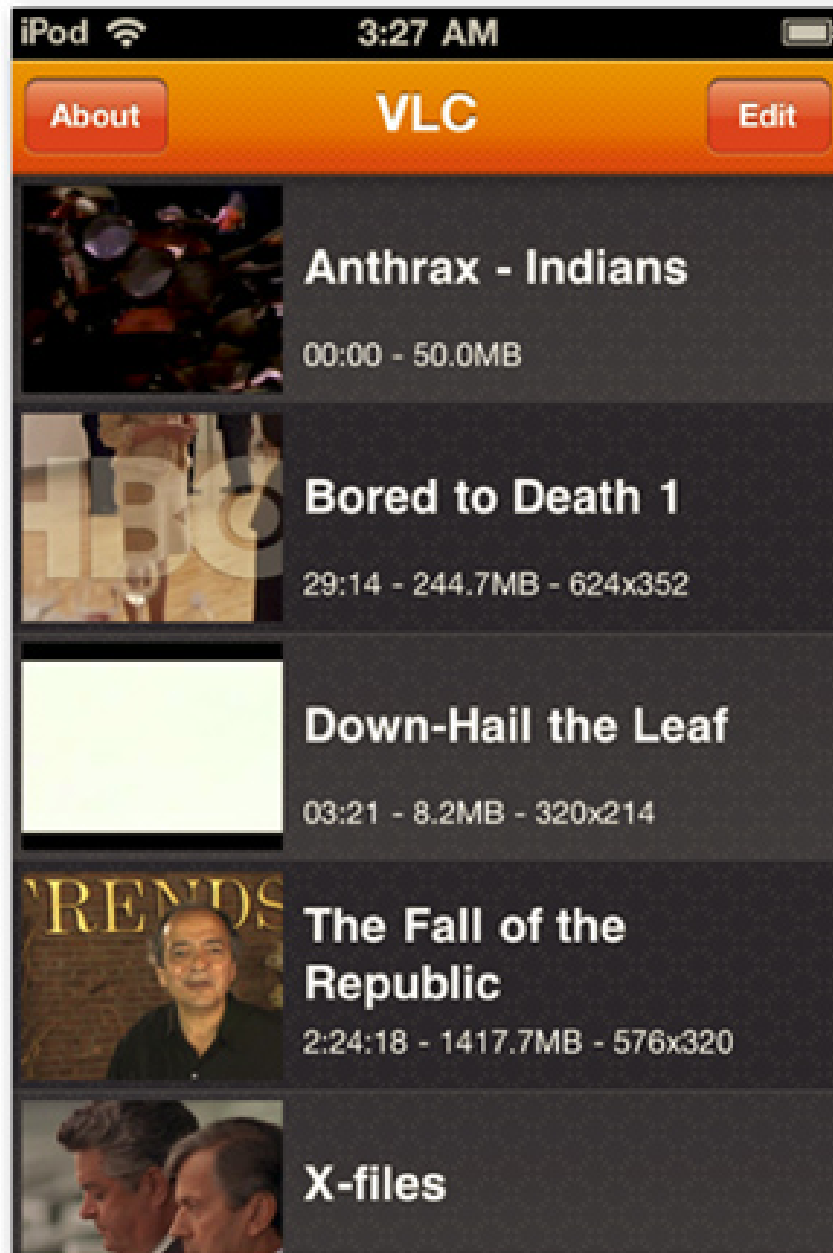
iPod 3:27 AM

About VLC Edit

Anthrax - Indians
00:00 - 50.0MB

Bored to Death 1
29:14 - 244.7MB - 624x352

Down-Hail the Leaf
03:21 - 8.2MB - 320x214

The Fall of the Republic
2:24:18 - 1417.7MB - 576x320

X-files